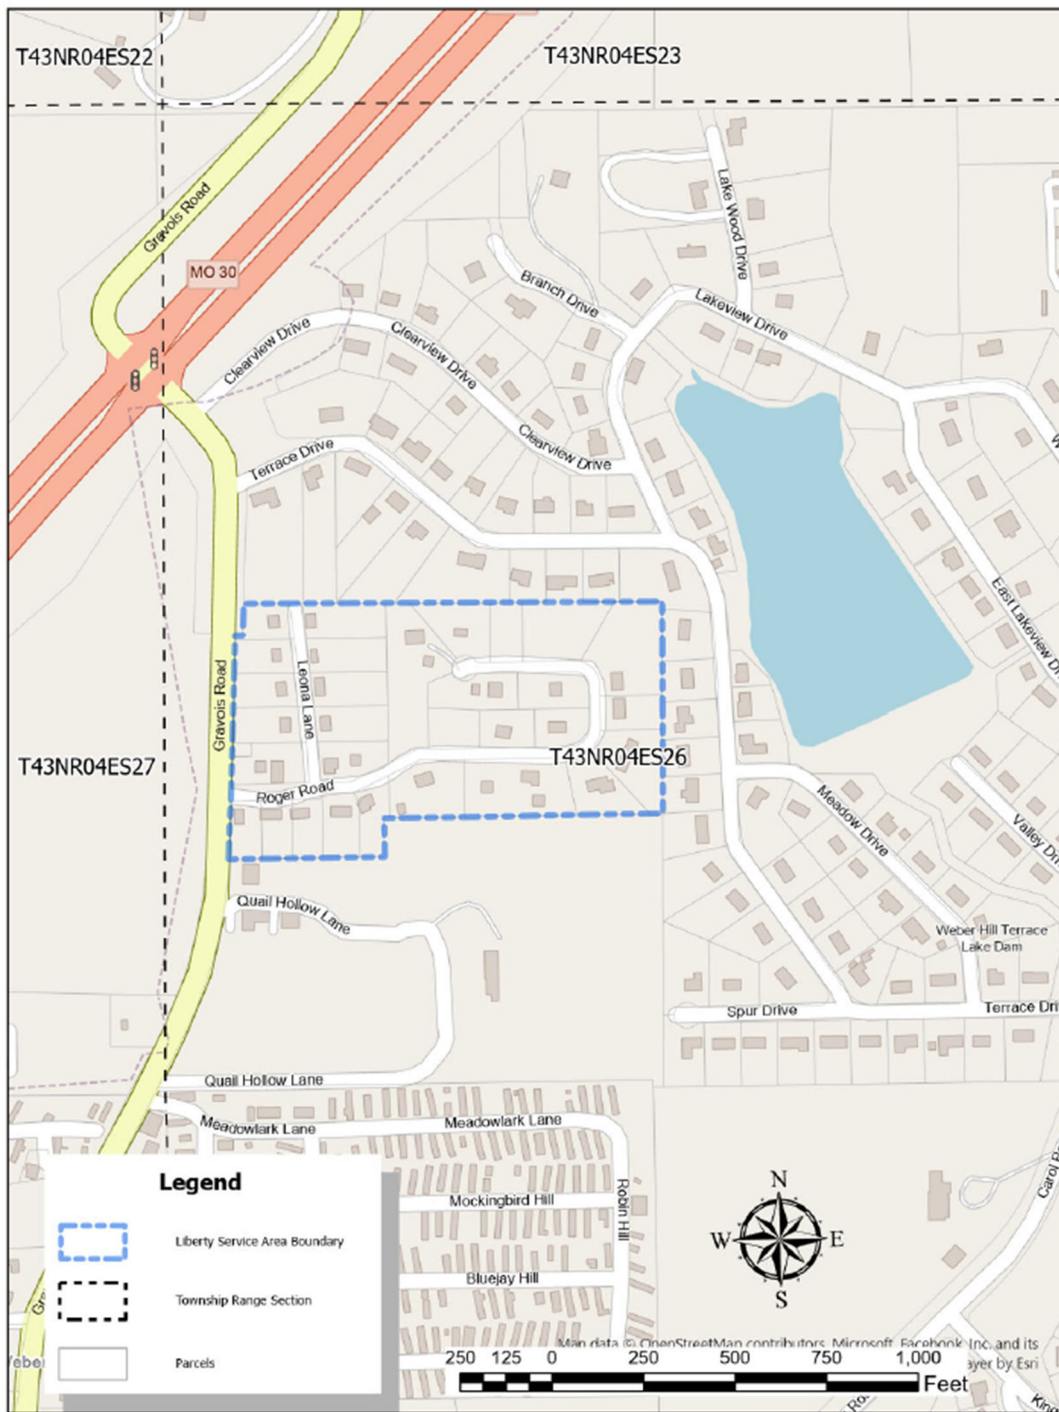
T43NR04ES22
T43NR04ES23
Gravois Road
MO 30
Lake Wood Drive
Branch Drive
Lakeview Drive
Clearview Drive
Clearview Drive
Clearview Drive
Terrace Drive
East Lakeview Dr
Leona Lane
Gravois Road
T43NR04ES27
T43NR04ES26
Roger Road
Meadow Drive
Valley Dr
Quail Hollow Lane
Weber Hill Terrace Lake Dam
Spur Drive
Terrace Dri
Quail Hollow Lane
Meadowlark Lane
Meadowlark Lane
Legend
Liberty Service Area Boundary
Township Range Section
Parcels
Mockingbird Hill
Robin Hill
Bluejay Hill
N
W
E
S
Map data © OpenStreetMap contributors, Microsoft, Facebook, Inc. and its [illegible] layer by Esri
250 125 0 250 500 750 1,000
Feet